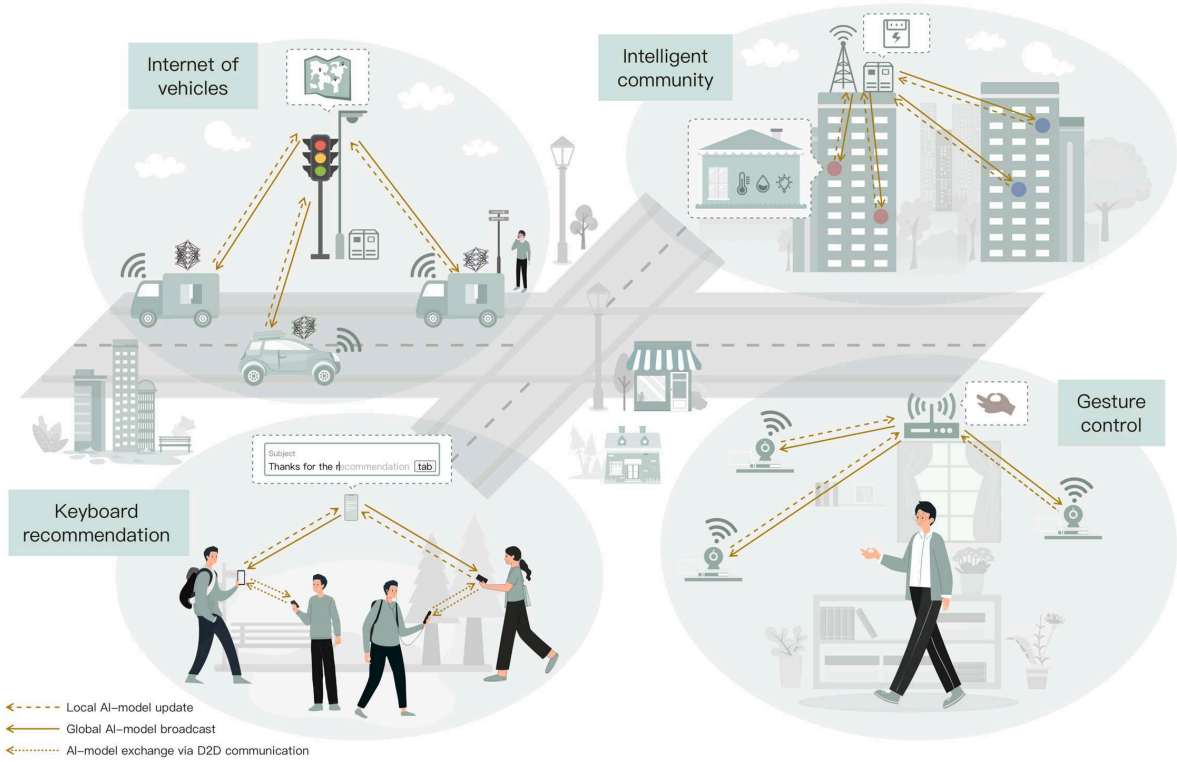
Internet of vehicles

Intelligent community

Gesture control

Keyboard recommendation

Subject
Thanks for the recommendation tab

Local AI-model update
Global AI-model broadcast
AI-model exchange via D2D communication